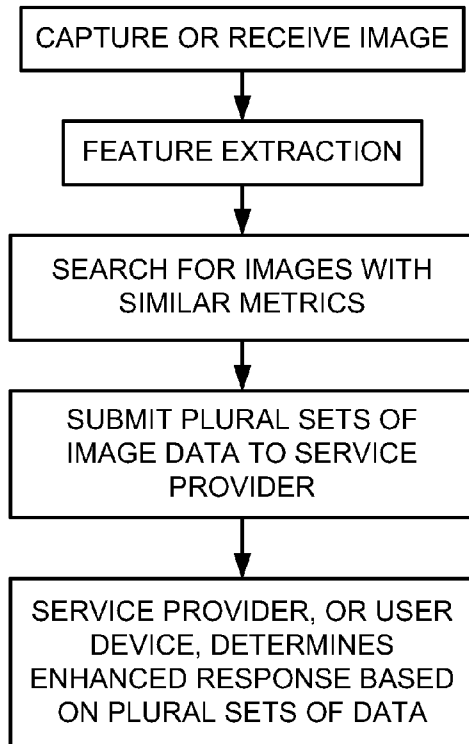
CAPTURE OR RECEIVE IMAGE

FEATURE EXTRACTION

SEARCH FOR IMAGES WITH SIMILAR METRICS

SUBMIT PLURAL SETS OF IMAGE DATA TO SERVICE PROVIDER

SERVICE PROVIDER, OR USER DEVICE, DETERMINES ENHANCED RESPONSE BASED ON PLURAL SETS OF DATA